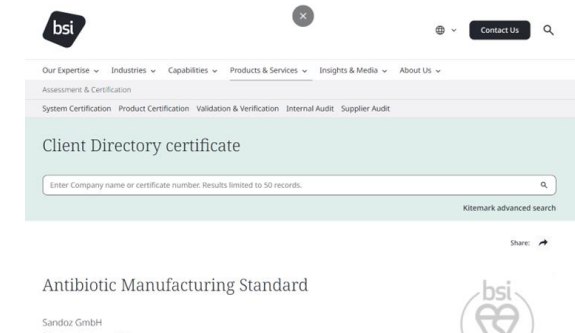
bsi

Contact Us

Our Expertise Industries Capabilities Products & Services Insights & Media About Us

Assessment & Certification

System Certification Product Certification Validation & Verification Internal Audit Supplier Audit

Client Directory certificate

Enter Company name or certificate number. Results limited to 50 records.

Kitemark advanced search

Share:

Antibiotic Manufacturing Standard

Sandoz GmbH

bsi